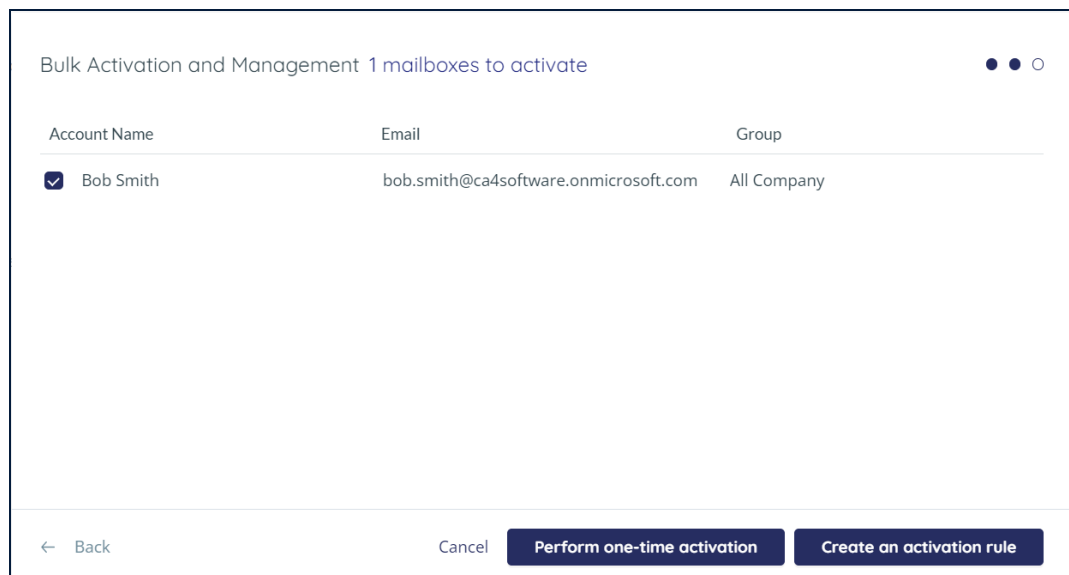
Bulk Activation and Management 1 mailboxes to activate

| Account Name | Email | Group |
|---|---|---|
| Bob Smith | bob.smith@ca4software.onmicrosoft.com | All Company |

← Back

Cancel

Perform one-time activation

Create an activation rule